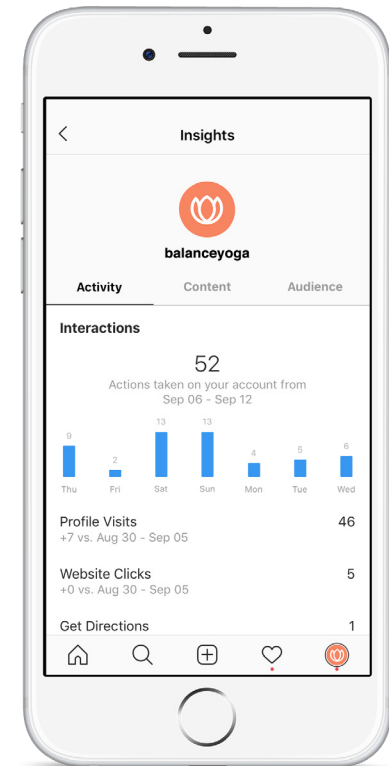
Insights

balanceyoga

Activity Content Audience

Interactions

52
Actions taken on your account from Sep 06 - Sep 12

9 2 13 13 4 5 6
Thu Fri Sat Sun Mon Tue Wed

Profile Visits 46
+7 vs. Aug 30 - Sep 05

Website Clicks 5
+0 vs. Aug 30 - Sep 05

Get Directions 1